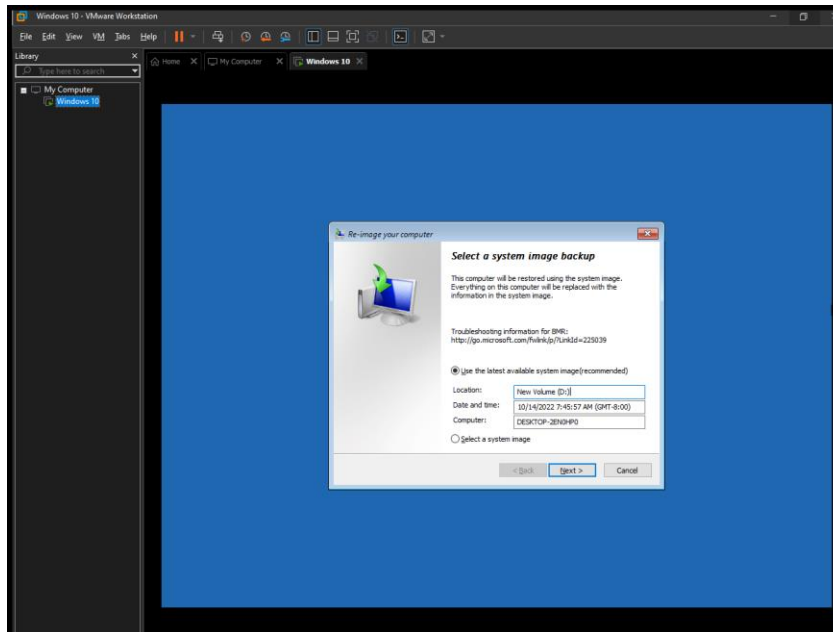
Windows 10 - VMware Workstation

File Edit View VM Tabs Help

Library

Type here to search

My Computer

Windows 10

Home

My Computer

Windows 10

Re-image your computer

Select a system image backup

This computer will be restored using the system image. Everything on this computer will be replaced with the information in the system image.

Troubleshooting information for BMR:
http://go.microsoft.com/fwlink/p/?LinkId=225039

Use the latest available system image(recommended)

| Location: | New Volume (D:) |
|---|---|
| Date and time: | 10/14/2022 7:45:57 AM (GMT-8:00) |
| Computer: | DESKTOP-2EN0HP0 |

Select a system image

< Back

Next >

Cancel